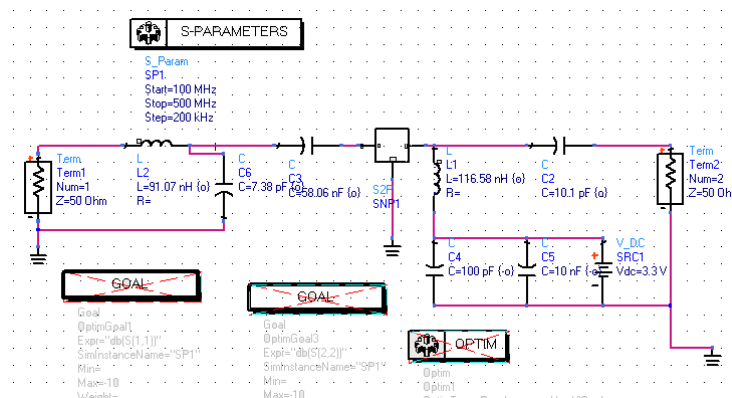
S-PARAMETERS

S_Param
SP1
Start=100 MHz
Stop=500 MHz
Step=200 kHz

Term
Term1
Num=1
Z=50 Ohm

L
L2
L=91.07 nH {o}
R=

C
C6
C=7.38 pF {o}

C
C3
C=58.06 nF {o}

S2P
SNP1

L
L1
L=116.58 nH {o}
R=

C
C2
C=10.1 pF {o}

Term
Term2
Num=2
Z=50 Oh

C
C4
C=100 pF {-o}

C
C5
C=10 nF {-o}

V_DC
SRC1
Vdc=3.3 V

GOAL

Goal
OptimGoal1
Expr="db(S(1,1))"
SimInstanceName="SP1"
Min=
Max=-10
Weight=

GOAL

Goal
OptimGoal3
Expr="db(S(2,2))"
SimInstanceName="SP1"
Min=
Max=-10

OPTIM

Optim
Optim1